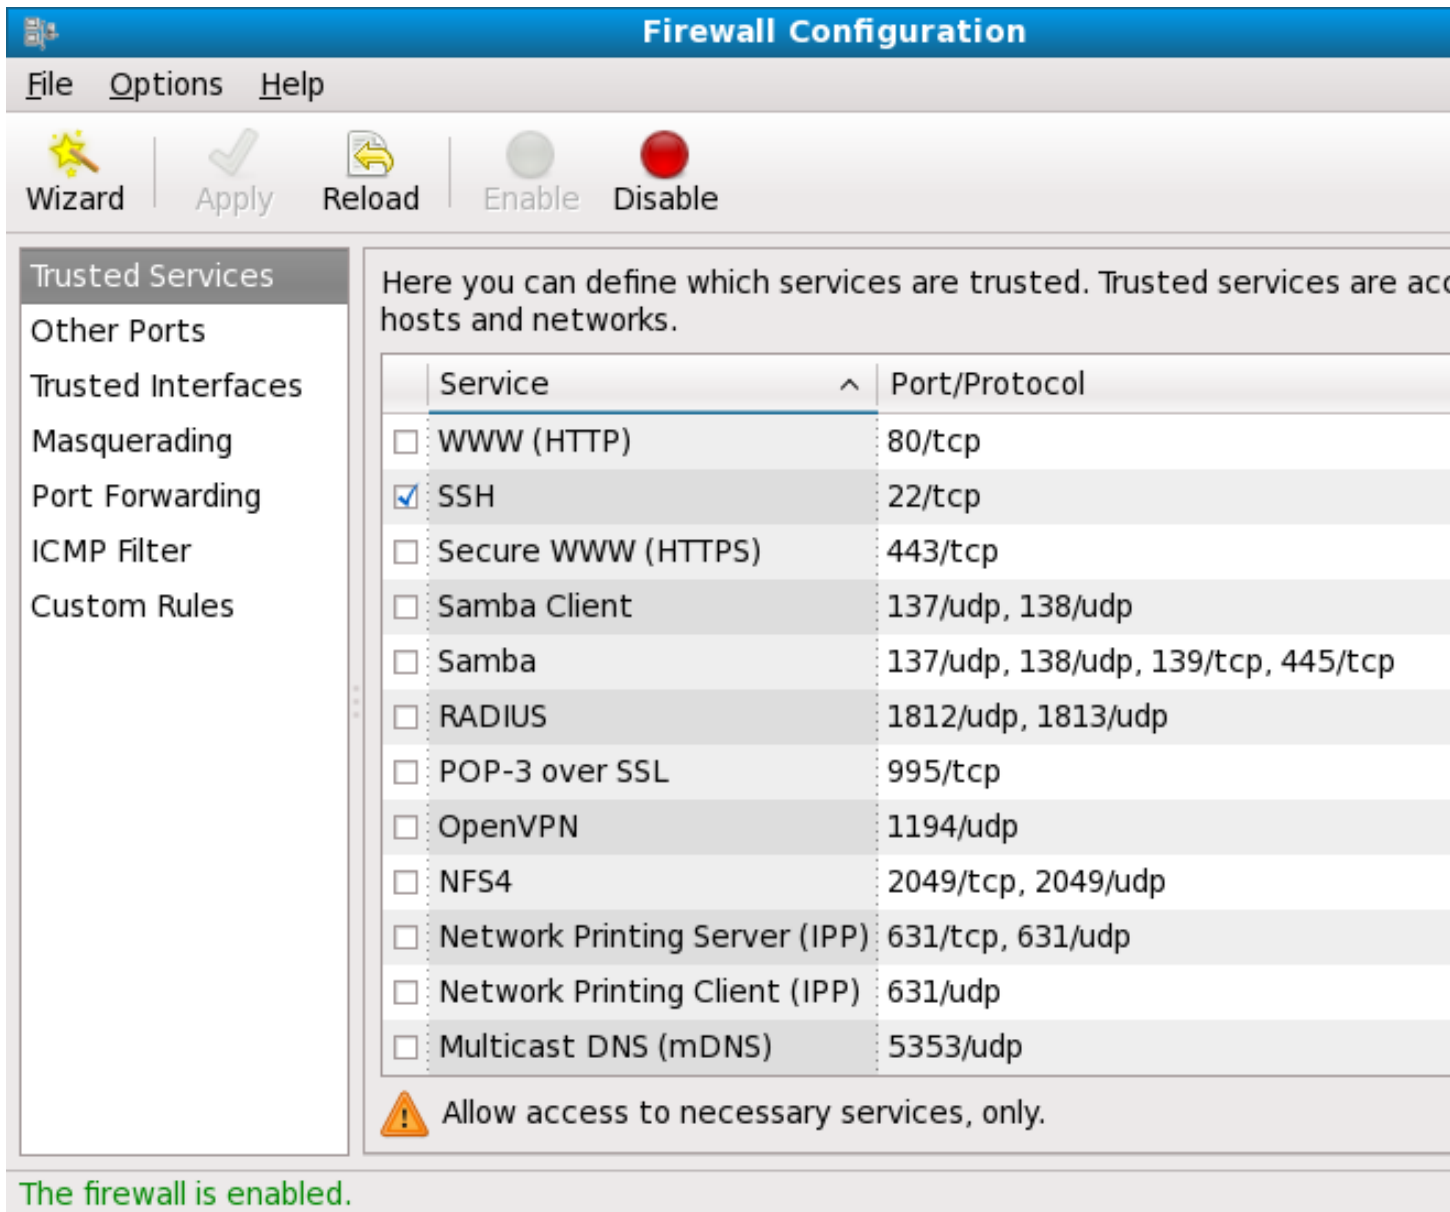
Firewall Configuration

File Options Help

Wizard Apply Reload Enable Disable

Trusted Services
Other Ports
Trusted Interfaces
Masquerading
Port Forwarding
ICMP Filter
Custom Rules

Here you can define which services are trusted. Trusted services are acc hosts and networks.

| | Service | Port/Protocol |
|---|---|---|
| ☐ | WWW (HTTP) | 80/tcp |
| ☑ | SSH | 22/tcp |
| ☐ | Secure WWW (HTTPS) | 443/tcp |
| ☐ | Samba Client | 137/udp, 138/udp |
| ☐ | Samba | 137/udp, 138/udp, 139/tcp, 445/tcp |
| ☐ | RADIUS | 1812/udp, 1813/udp |
| ☐ | POP-3 over SSL | 995/tcp |
| ☐ | OpenVPN | 1194/udp |
| ☐ | NFS4 | 2049/tcp, 2049/udp |
| ☐ | Network Printing Server (IPP) | 631/tcp, 631/udp |
| ☐ | Network Printing Client (IPP) | 631/udp |
| ☐ | Multicast DNS (mDNS) | 5353/udp |

Allow access to necessary services, only.

The firewall is enabled.